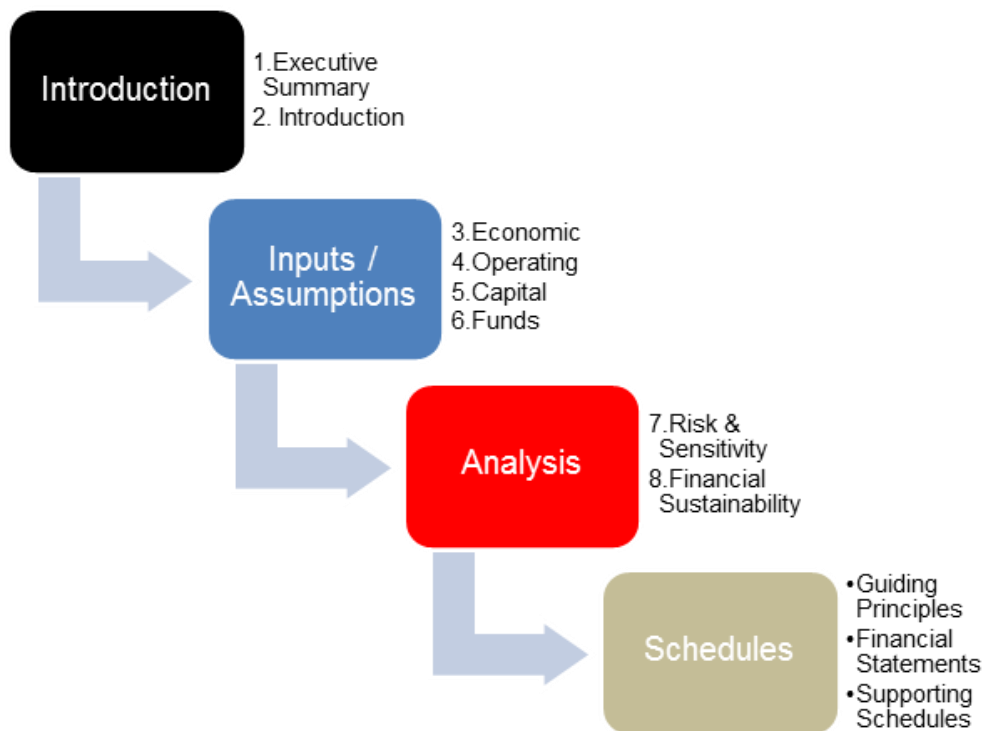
Introduction

1.Executive Summary
2. Introduction

Inputs / Assumptions

3.Economic
4.Operating
5.Capital
6.Funds

Analysis

7.Risk & Sensitivity
8.Financial Sustainability

Schedules

•Guiding Principles
•Financial Statements
•Supporting Schedules